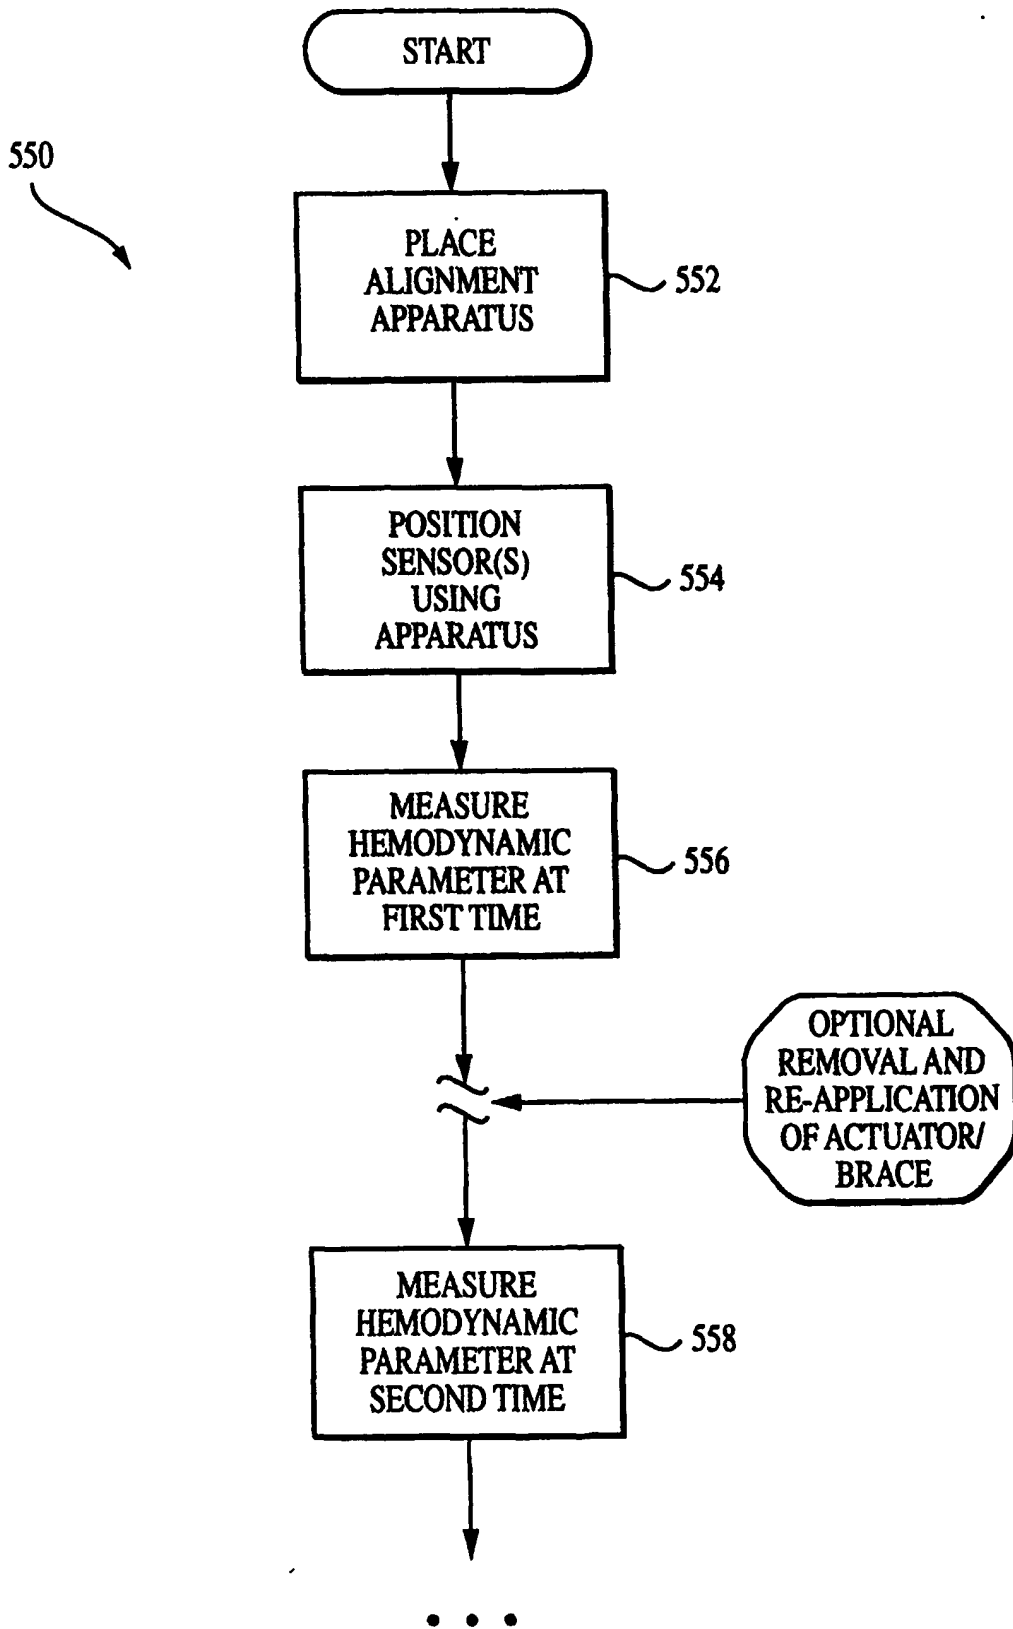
START

550

PLACE ALIGNMENT APPARATUS

552

POSITION SENSOR(S) USING APPARATUS

554

MEASURE HEMODYNAMIC PARAMETER AT FIRST TIME

556

OPTIONAL REMOVAL AND RE-APPLICATION OF ACTUATOR/ BRACE

MEASURE HEMODYNAMIC PARAMETER AT SECOND TIME

558

• • •